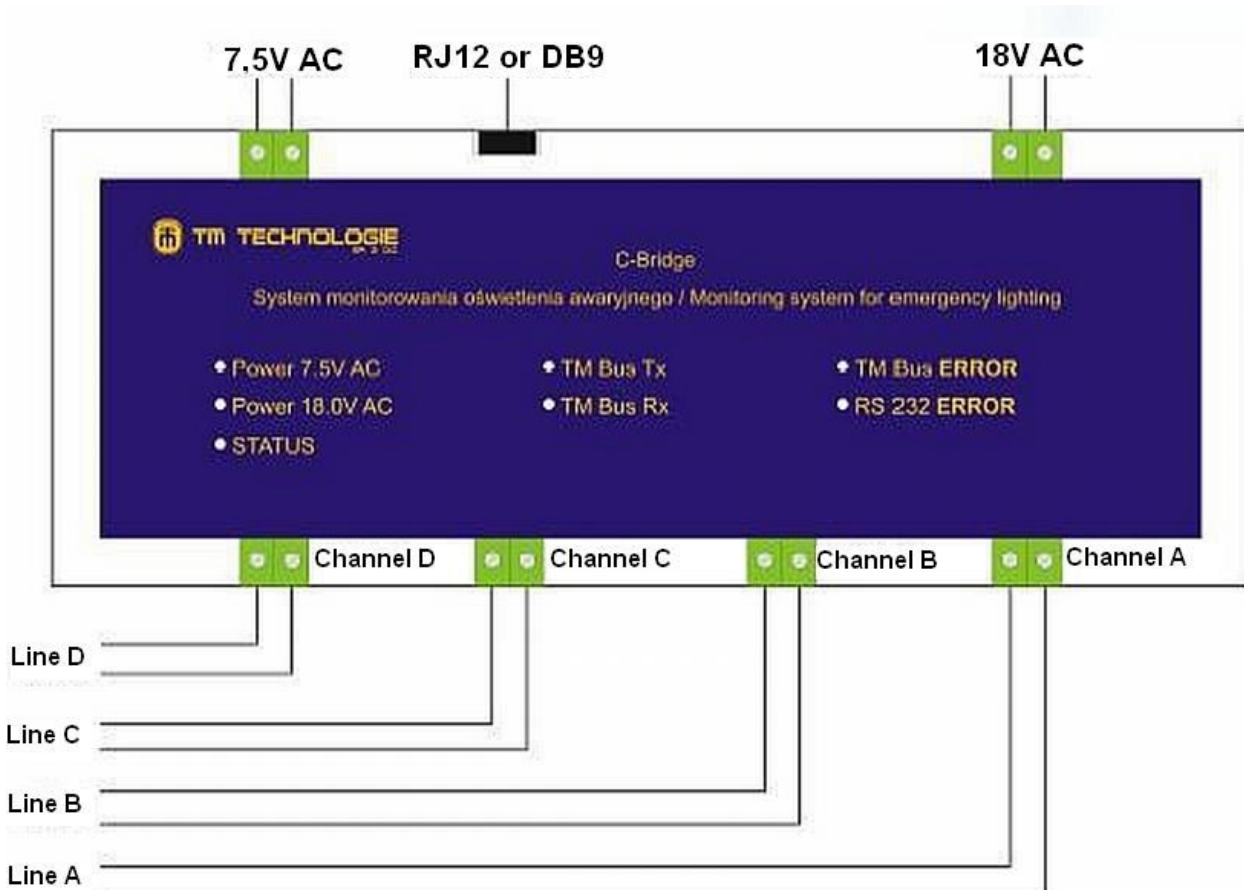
7.5V AC

RJ12 or DB9

18V AC

TM TECHNOLOGIE
SP. Z O.O.

C-Bridge

System monitorowania oświetlenia awaryjnego / Monitoring system for emergency lighting

• Power 7.5V AC
• Power 18.0V AC
• STATUS

• TM Bus Tx
• TM Bus Rx

• TM Bus ERROR
• RS 232 ERROR

Channel D

Channel C

Channel B

Channel A

Line D

Line C

Line B

Line A